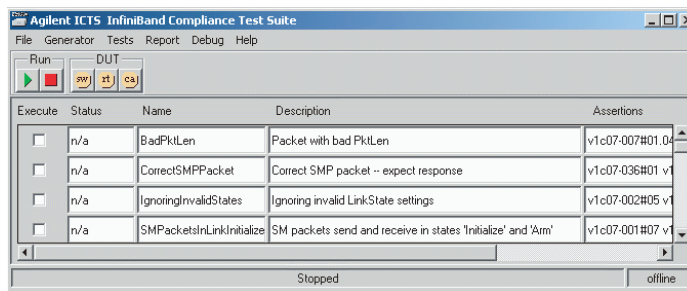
Agilent ICTS InfiniBand Compliance Test Suite

File Generator Tests Report Debug Help

Run

DUT

swj rtj caj

| Execute | Status | Name | Description | Assertions |
|---|---|---|---|---|
| | n/a | BadPktLen | Packet with bad PktLen | v1c07-007#01.04 |
| | n/a | CorrectSMPPacket | Correct SMP packet -- expect response | v1c07-036#01 v1 |
| | n/a | IgnoringInvalidStates | Ignoring invalid LinkState settings | v1c07-002#05 v1 |
| | n/a | SMPacketsInLinkInitialize | SM packets send and receive in states 'Initialize' and 'Arm' | v1c07-001#07 v1 |

Stopped

offline